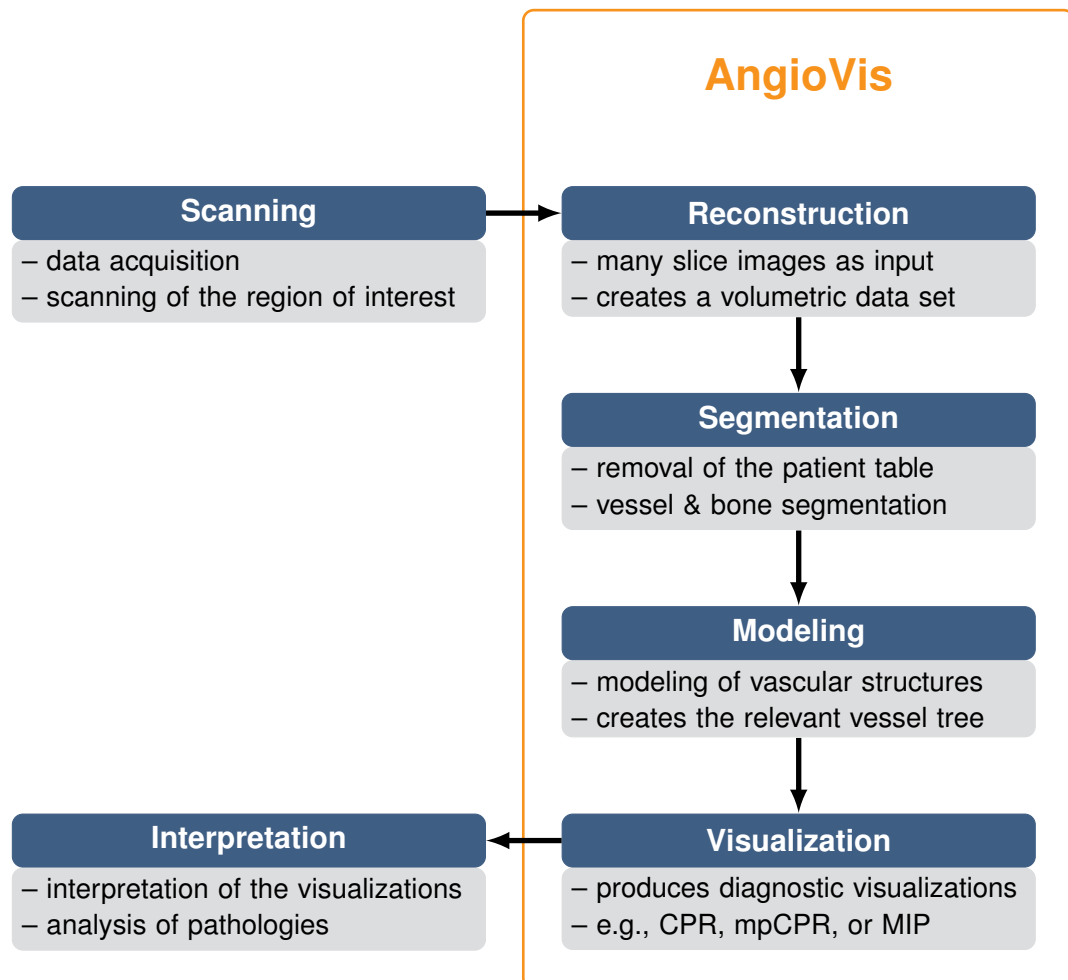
AngioVis

Scanning
– data acquisition
– scanning of the region of interest

Reconstruction
– many slice images as input
– creates a volumetric data set

Segmentation
– removal of the patient table
– vessel & bone segmentation

Modeling
– modeling of vascular structures
– creates the relevant vessel tree

Visualization
– produces diagnostic visualizations
– e.g., CPR, mpCPR, or MIP

Interpretation
– interpretation of the visualizations
– analysis of pathologies